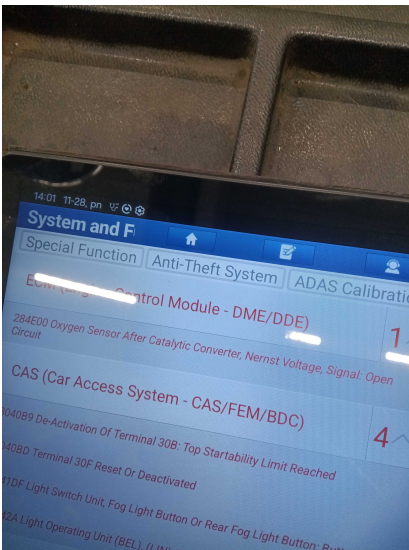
14:01 11-28, pn

System and F

Special Function

Anti-Theft System

ADAS Calibratio

E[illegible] Control Module - DME/DDE)

284E00 Oxygen Sensor After Catalytic Converter, Nernst Voltage, Signal: Open Circuit

1

CAS (Car Access System - CAS/FEM/BDC)

4

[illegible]040B9 De-Activation Of Terminal 30B: Top Startability Limit Reached

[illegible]040BD Terminal 30F Reset Or Deactivated

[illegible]1DF Light Switch Unit, Fog Light Button Or Rear Fog Light Button: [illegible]

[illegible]42A Light Operating Unit (BEL) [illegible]